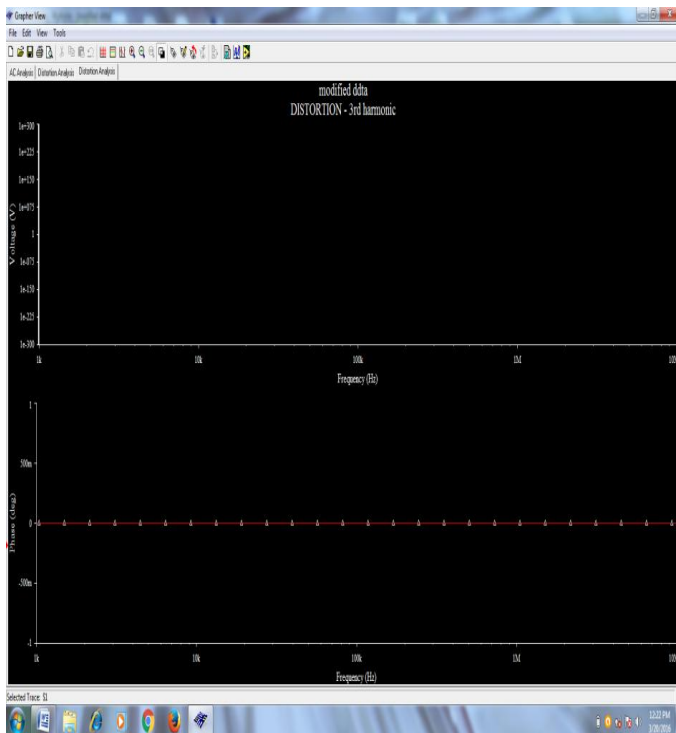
Grapher View

File Edit View Tools

AC Analysis Distortion Analysis Distortion Analysis

modified ddta
DISTORTION - 3rd harmonic

1e+300
1e+225
1e+150
1e+075
1
1e-075
1e-150
1e-225
1e-300

Voltage (V)

1k 10k 100k 1M 10G

Frequency (Hz)

1
500m
0
-500m
-1

Phase (deg)

1k 10k 100k 1M 10G

Frequency (Hz)

Selected Trace: $1

12:22 PM
3/28/2016